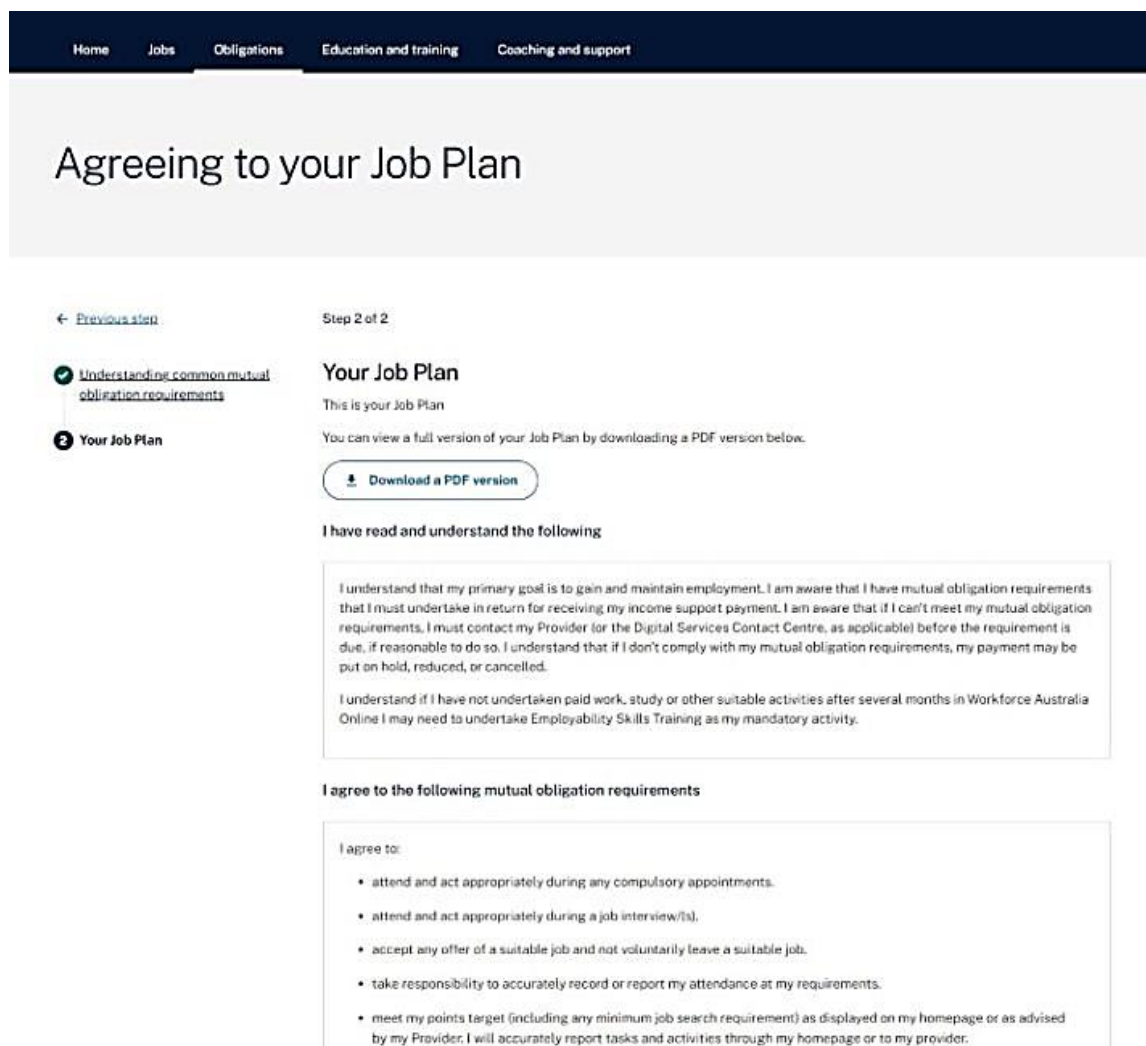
Home Jobs Obligations Education and training Coaching and support

Agreeing to your Job Plan

← Previous step

Understanding common mutual obligation requirements

2 Your Job Plan

Step 2 of 2

Your Job Plan

This is your Job Plan

You can view a full version of your Job Plan by downloading a PDF version below.

Download a PDF version

I have read and understand the following

I understand that my primary goal is to gain and maintain employment. I am aware that I have mutual obligation requirements that I must undertake in return for receiving my income support payment. I am aware that if I can't meet my mutual obligation requirements, I must contact my Provider (or the Digital Services Contact Centre, as applicable) before the requirement is due, if reasonable to do so. I understand that if I don't comply with my mutual obligation requirements, my payment may be put on hold, reduced, or cancelled.

I understand if I have not undertaken paid work, study or other suitable activities after several months in Workforce Australia Online I may need to undertake Employability Skills Training as my mandatory activity.

I agree to the following mutual obligation requirements

I agree to:

• attend and act appropriately during any compulsory appointments.

• attend and act appropriately during a job interview(s).

• accept any offer of a suitable job and not voluntarily leave a suitable job.

• take responsibility to accurately record or report my attendance at my requirements.

• meet my points target (including any minimum job search requirement) as displayed on my homepage or as advised by my Provider. I will accurately report tasks and activities through my homepage or to my provider.